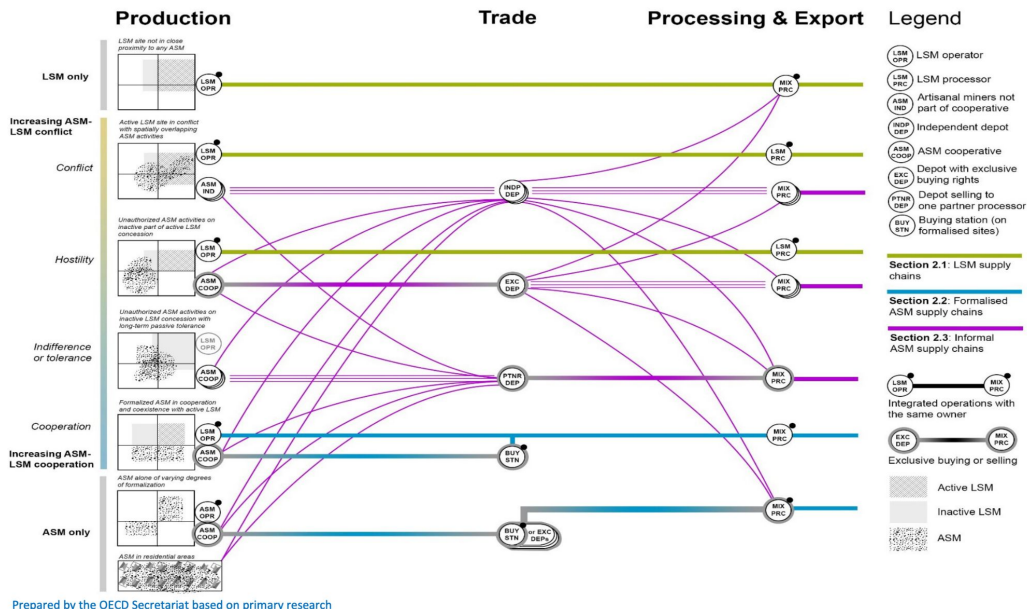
Production

Trade

Processing & Export

Legend

LSM only

LSM site not in close proximity to any ASM

LSM OPR

MIX PRC

Increasing ASM-LSM conflict

Active LSM site in conflict with spatially overlapping ASM activities

Conflict

LSM OPR

LSM PRC

ASM IND

INDP DEP

MIX PRC

Unauthorized ASM activities on inactive part of active LSM concession

Hostility

LSM OPR

LSM PRC

ASM COOP

EXC DEP

MIX PRC

Unauthorized ASM activities on inactive LSM concession with long-term passive tolerance

Indifference or tolerance

LSM OPR

ASM COOP

PTNR DEP

MIX PRC

Formalized ASM in cooperation and coexistence with active LSM

Cooperation

LSM OPR

MIX PRC

Increasing ASM-LSM cooperation

ASM COOP

BUY STN

ASM alone of varying degrees of formalization

ASM only

ASM OPR

MIX PRC

ASM COOP

BUY STN

or EXC DEPs

ASM in residential areas

LSM OPR LSM operator

LSM PRC LSM processor

ASM IND Artisanal miners not part of cooperative

INDP DEP Independent depot

ASM COOP ASM cooperative

EXC DEP Depot with exclusive buying rights

PTNR DEP Depot selling to one partner processor

BUY STN Buying station (on formalised sites)

Section 2.1: LSM supply chains

Section 2.2: Formalised ASM supply chains

Section 2.3: Informal ASM supply chains

LSM OPR MIX PRC

Integrated operations with the same owner

EXC DEP MIX PRC

Exclusive buying or selling

Active LSM

Inactive LSM

ASM

Prepared by the OECD Secretariat based on primary research